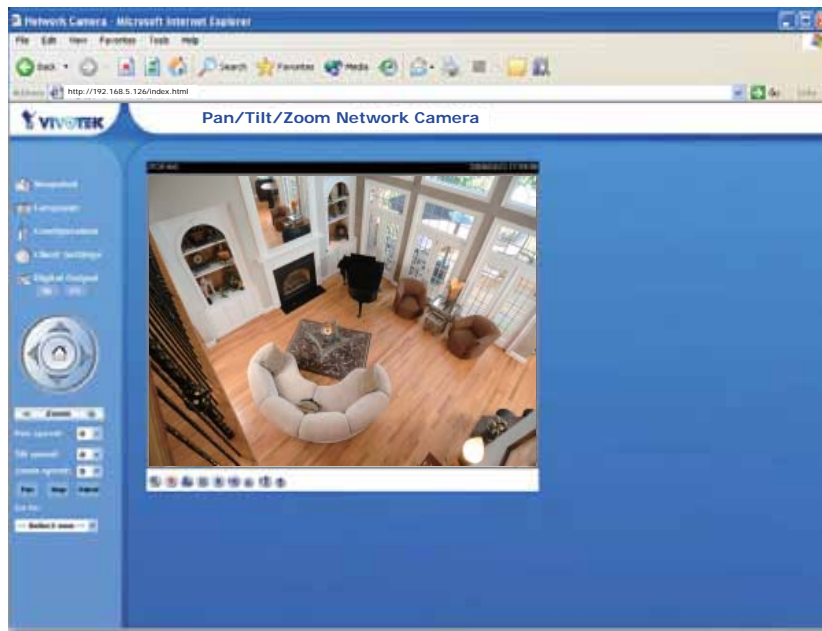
Network Camera - Microsoft Internet Explorer

File Edit View Favorites Tools Help

Back Search Favorites Media

Address http://192.168.5.126/index.html Go Links

VIVOTEK

Pan/Tilt/Zoom Network Camera

Snapshot

Language

Configuration

Client Settings

Digital Output

On Off

Zoom

Pan speed: 0

Tilt speed: 0

Zoom speed: 0

Pan Stop Patrol

Go to:

Select one

PZ8-661 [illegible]